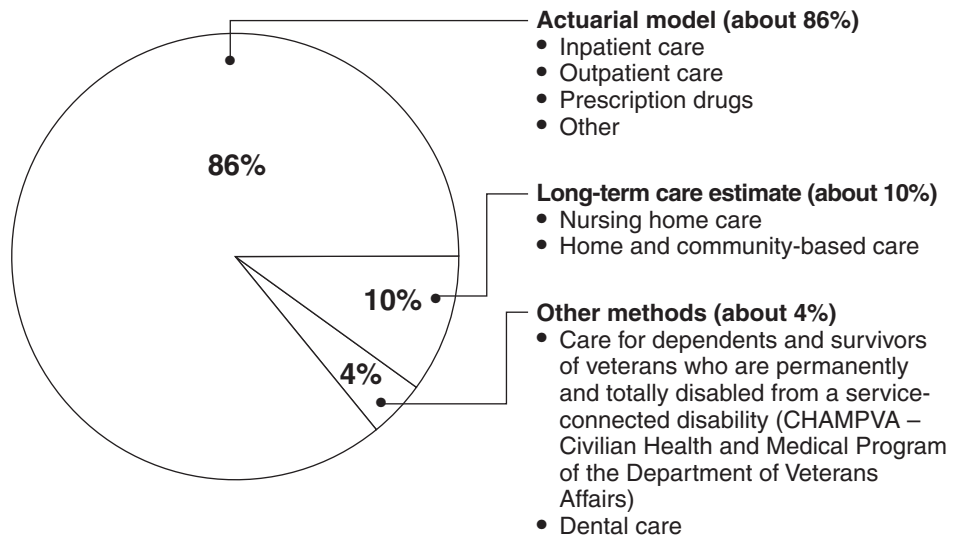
86%

10%

4%

**Actuarial model (about 86%)**
• Inpatient care
• Outpatient care
• Prescription drugs
• Other

**Long-term care estimate (about 10%)**
• Nursing home care
• Home and community-based care

**Other methods (about 4%)**
• Care for dependents and survivors of veterans who are permanently and totally disabled from a service-connected disability (CHAMPVA – Civilian Health and Medical Program of the Department of Veterans Affairs)
• Dental care